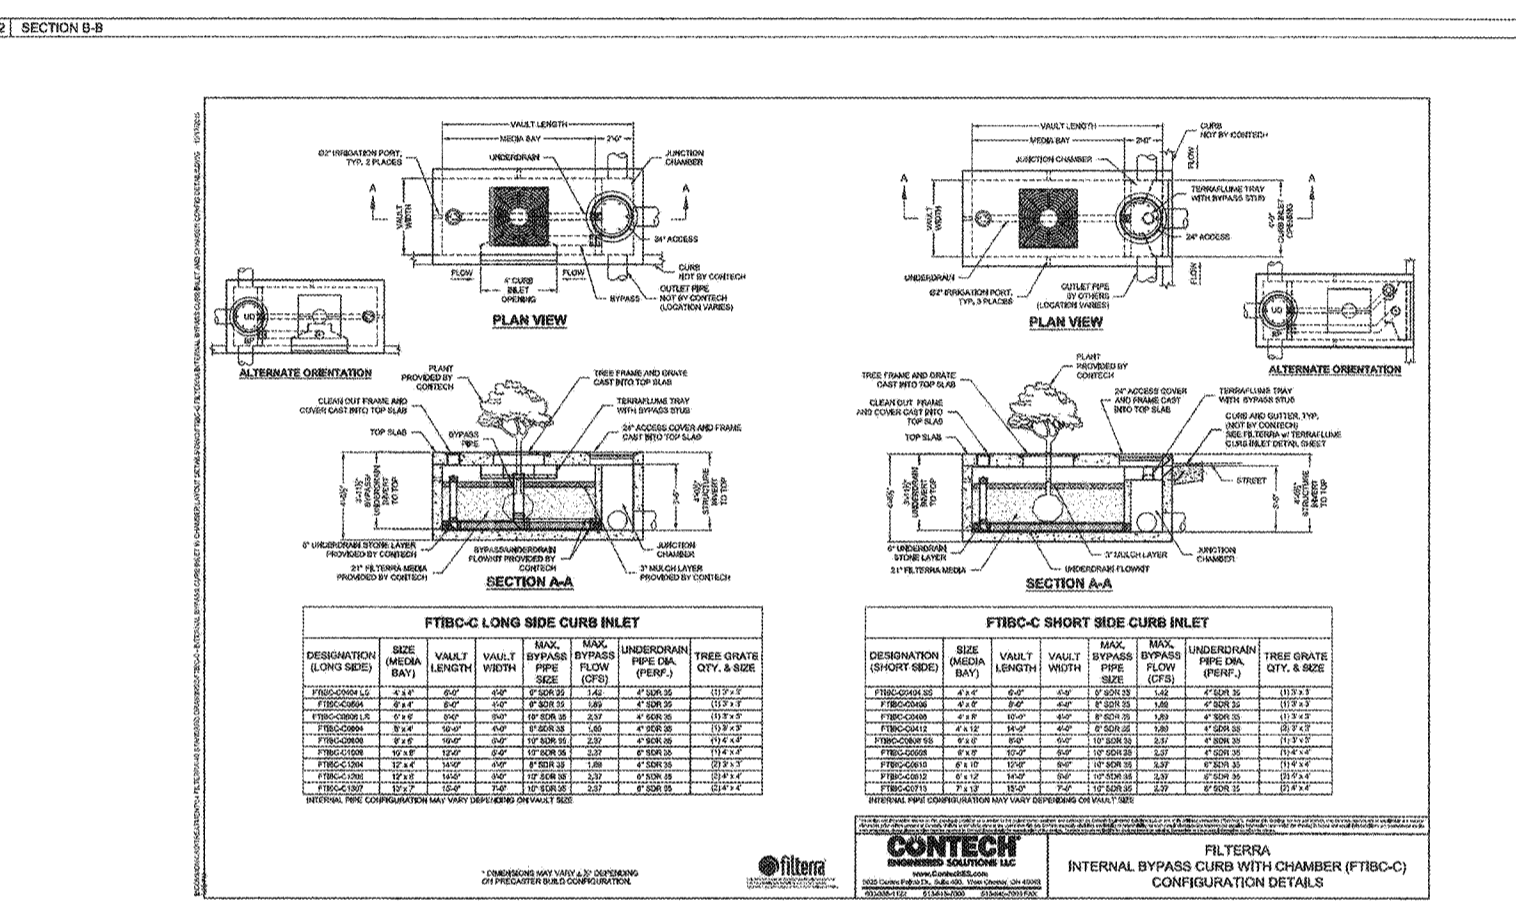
2 | SECTION B-B

VAULT LENGTH
MEDIA BAY
2'-0"
Ø2" IRRIGATION PORT, TYP. 2 PLACES
UNDERDRAIN
JUNCTION CHAMBER
A
A
VAULT WIDTH
24" ACCESS
FLOW
6' CURB INLET OPENING
FLOW
CURB NOT BY CONTECH
OUTLET PIPE NOT BY CONTECH (LOCATION VARIES)
BYPASS
PLAN VIEW
ALTERNATE ORIENTATION

PLANT PROVIDED BY CONTECH
TREE FRAME AND GRATE CAST INTO TOP SLAB
CLEAN OUT FRAME AND COVER CAST INTO TOP SLAB
TERRAFLUME TRAY WITH BYPASS STUB
24" ACCESS COVER AND FRAME CAST INTO TOP SLAB
TOP SLAB
BYPASS PIPE
6" UNDERDRAIN STONE LAYER PROVIDED BY CONTECH
21" FILTERRA MEDIA PROVIDED BY CONTECH
BYPASS/UNDERDRAIN FLOWKIT PROVIDED BY CONTECH
JUNCTION CHAMBER
3" MULCH LAYER PROVIDED BY CONTECH
SECTION A-A

VAULT LENGTH
MEDIA BAY
2'-0"
CURB NOT BY CONTECH
JUNCTION CHAMBER
TERRAFLUME TRAY WITH BYPASS STUB
24" ACCESS
UNDERDRAIN
Ø2" IRRIGATION PORT, TYP. 3 PLACES
OUTLET PIPE BY OTHERS (LOCATION VARIES)
FLOW
PLAN VIEW
ALTERNATE ORIENTATION

PLANT PROVIDED BY CONTECH
TREE FRAME AND GRATE CAST INTO TOP SLAB
CLEAN OUT FRAME AND COVER CAST INTO TOP SLAB
24" ACCESS COVER AND FRAME CAST INTO TOP SLAB
TERRAFLUME TRAY WITH BYPASS STUB
CURB AND GUTTER, TYP. (NOT BY CONTECH) SEE FILTERRA w/ TERRAFLUME CURB INLET DETAIL SHEET
TOP SLAB
STREET
6" UNDERDRAIN STONE LAYER
21" FILTERRA MEDIA
3" MULCH LAYER
UNDERDRAIN FLOWKIT
JUNCTION CHAMBER
SECTION A-A

FTIBC-C LONG SIDE CURB INLET

| DESIGNATION (LONG SIDE) | SIZE (MEDIA BAY) | VAULT LENGTH | VAULT WIDTH | MAX. BYPASS PIPE SIZE | MAX. BYPASS FLOW (CFS) | UNDERDRAIN PIPE DIA. (PERF.) | TREE GRATE QTY. & SIZE |
|---|---|---|---|---|---|---|---|
| FTIBC-C0404 LS | 4' x 4' | 6'-0" | 4'-0" | 6" SDR 35 | 1.42 | 4" SDR 35 | (1) 3' x 3' |
| FTIBC-C0604 | 6' x 4' | 8'-0" | 4'-0" | 8" SDR 35 | 1.89 | 4" SDR 35 | (1) 3' x 3' |
| FTIBC-C0606 LS | 6' x 6' | 8'-0" | 6'-0" | 10" SDR 35 | 2.37 | 4" SDR 35 | (1) 3' x 3' |
| FTIBC-C0804 | 8' x 4' | 10'-0" | 4'-0" | 8" SDR 35 | 1.89 | 4" SDR 35 | (1) 3' x 3' |
| FTIBC-C0806 | 8' x 6' | 10'-0" | 6'-0" | 10" SDR 35 | 2.37 | 4" SDR 35 | (1) 4' x 4' |
| FTIBC-C1006 | 10' x 6' | 12'-0" | 6'-0" | 10" SDR 35 | 2.37 | 6" SDR 35 | (1) 4' x 4' |
| FTIBC-C1204 | 12' x 4' | 14'-0" | 4'-0" | 8" SDR 35 | 1.89 | 4" SDR 35 | (2) 3' x 3' |
| FTIBC-C1206 | 12' x 6' | 14'-0" | 6'-0" | 10" SDR 35 | 2.37 | 6" SDR 35 | (2) 4' x 4' |
| FTIBC-C1307 | 13' x 7' | 15'-0" | 7'-0" | 10" SDR 35 | 2.37 | 6" SDR 35 | (2) 4' x 4' |

INTERNAL PIPE CONFIGURATION MAY VARY DEPENDING ON VAULT SIZE

FTIBC-C SHORT SIDE CURB INLET

| DESIGNATION (SHORT SIDE) | SIZE (MEDIA BAY) | VAULT LENGTH | VAULT WIDTH | MAX. BYPASS PIPE SIZE | MAX. BYPASS FLOW (CFS) | UNDERDRAIN PIPE DIA. (PERF.) | TREE GRATE QTY. & SIZE |
|---|---|---|---|---|---|---|---|
| FTIBC-C0404 SS | 4' x 4' | 6'-0" | 4'-0" | 6" SDR 35 | 1.42 | 4" SDR 35 | (1) 3' x 3' |
| FTIBC-C0406 | 4' x 6' | 6'-0" | 4'-0" | 8" SDR 35 | 1.89 | 4" SDR 35 | (1) 3' x 3' |
| FTIBC-C0408 | 4' x 8' | 10'-0" | 4'-0" | 8" SDR 35 | 1.89 | 4" SDR 35 | (1) 3' x 3' |
| FTIBC-C0412 | 4' x 12' | 14'-0" | 4'-0" | 8" SDR 35 | 1.89 | 4" SDR 35 | (2) 3' x 3' |
| FTIBC-C0606 SS | 6' x 6' | 8'-0" | 6'-0" | 10" SDR 35 | 2.37 | 4" SDR 35 | (1) 3' x 3' |
| FTIBC-C0608 | 6' x 8' | 10'-0" | 6'-0" | 10" SDR 35 | 2.37 | 4" SDR 35 | (1) 4' x 4' |
| FTIBC-C0610 | 6' x 10' | 12'-0" | 6'-0" | 10" SDR 35 | 2.37 | 6" SDR 35 | (1) 4' x 4' |
| FTIBC-C0612 | 6' x 12' | 14'-0" | 6'-0" | 10" SDR 35 | 2.37 | 6" SDR 35 | (2) 4' x 4' |
| FTIBC-C0713 | 7' x 13' | 15'-0" | 7'-0" | 10" SDR 35 | 2.37 | 6" SDR 35 | (2) 4' x 4' |

INTERNAL PIPE CONFIGURATION MAY VARY DEPENDING ON VAULT SIZE

* DIMENSIONS MAY VARY ± 3" DEPENDING ON PRECASTER BUILD CONFIGURATION.

filterra

CONTECH ENGINEERED SOLUTIONS LLC
www.ContechES.com
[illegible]

FILTERRA
INTERNAL BYPASS CURB WITH CHAMBER (FTIBC-C)
CONFIGURATION DETAILS